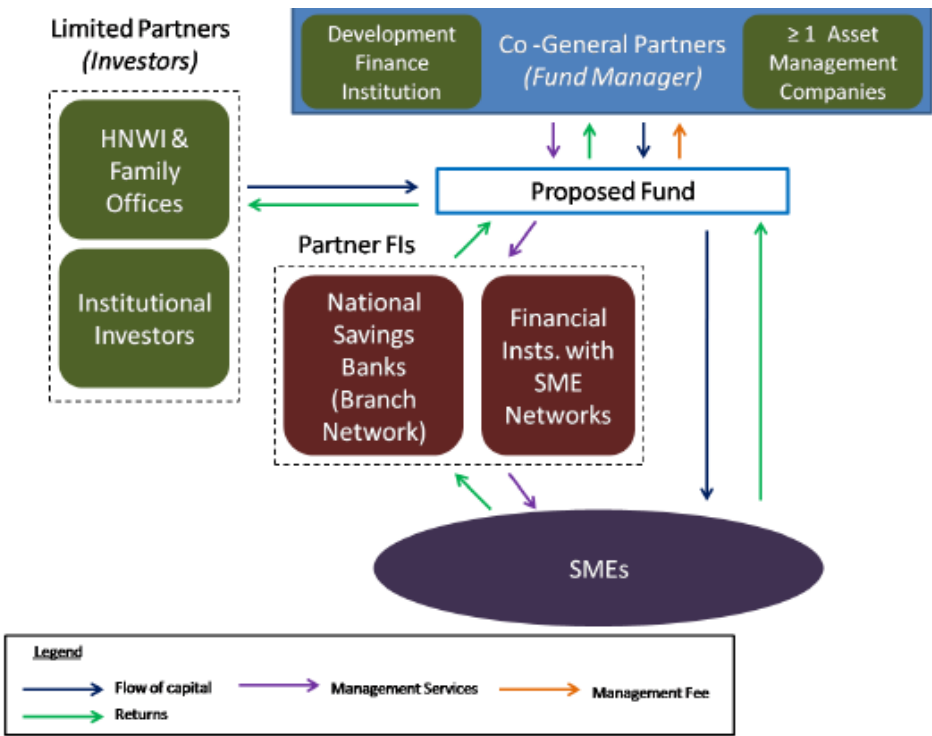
Limited Partners
(Investors)

Development Finance Institution

Co -General Partners
(Fund Manager)

≥ 1 Asset Management Companies

HNWI & Family Offices

Institutional Investors

Proposed Fund

Partner FIs

National Savings Banks (Branch Network)

Financial Insts. with SME Networks

SMEs

Legend
Flow of capital
Management Services
Management Fee
Returns